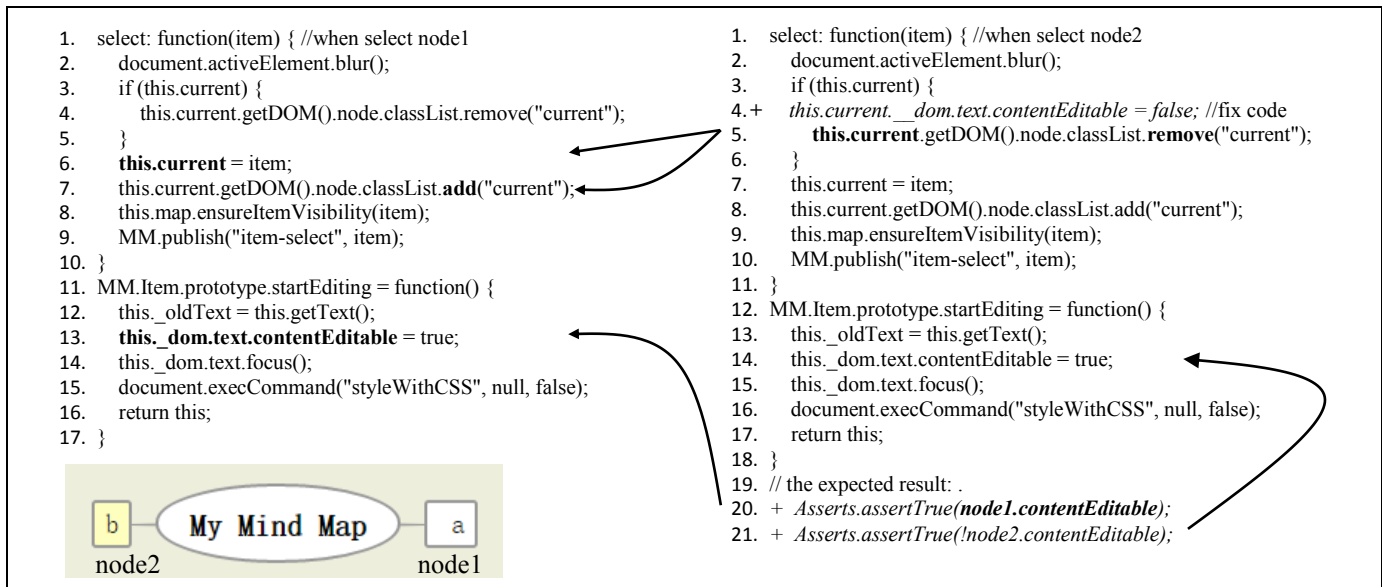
1. select: function(item) { //when select node1
2. document.activeElement.blur();
3. if (this.current) {
4. this.current.getDOM().node.classList.remove("current");
5. }
6. **this.current** = item;
7. this.current.getDOM().node.classList.**add**("current");
8. this.map.ensureItemVisibility(item);
9. MM.publish("item-select", item);
10. }
11. MM.Item.prototype.startEditing = function() {
12. this._oldText = this.getText();
13. **this._dom.text.contentEditable** = true;
14. this._dom.text.focus();
15. document.execCommand("styleWithCSS", null, false);
16. return this;
17. }

b
My Mind Map
a
node2
node1

1. select: function(item) { //when select node2
2. document.activeElement.blur();
3. if (this.current) {
4.+ *this.current.__dom.text.contentEditable = false;* //fix code
5. **this.current**.getDOM().node.classList.**remove**("current");
6. }
7. this.current = item;
8. this.current.getDOM().node.classList.add("current");
9. this.map.ensureItemVisibility(item);
10. MM.publish("item-select", item);
11. }
12. MM.Item.prototype.startEditing = function() {
13. this._oldText = this.getText();
14. this._dom.text.contentEditable = true;
15. this._dom.text.focus();
16. document.execCommand("styleWithCSS", null, false);
17. return this;
18. }
19. // the expected result: .
20. + *Asserts.assertTrue(**node1.contentEditable**);*
21. + *Asserts.assertTrue(!node2.contentEditable);*